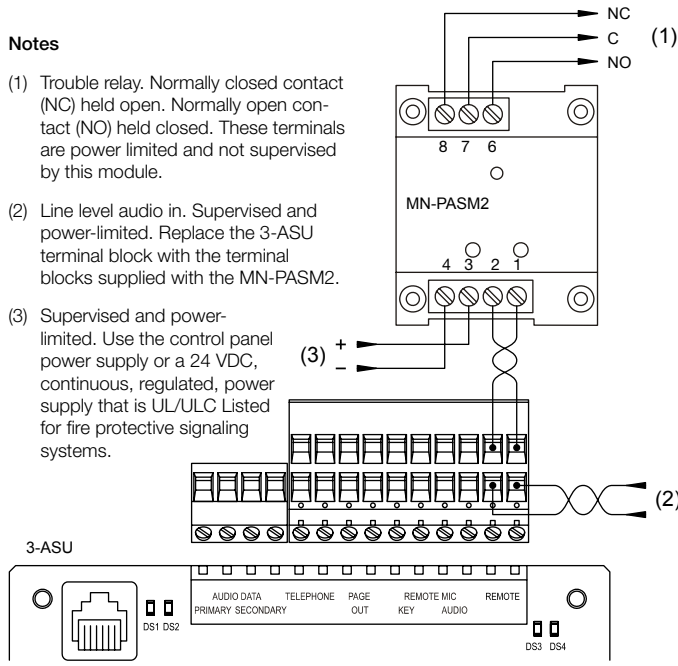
Notes

(1) Trouble relay. Normally closed contact (NC) held open. Normally open contact (NO) held closed. These terminals are power limited and not supervised by this module.

(2) Line level audio in. Supervised and power-limited. Replace the 3-ASU terminal block with the terminal blocks supplied with the MN-PASM2.

(3) Supervised and power-limited. Use the control panel power supply or a 24 VDC, continuous, regulated, power supply that is UL/ULC Listed for fire protective signaling systems.

NC
C
NO
(1)

8 7 6

MN-PASM2

4 3 2 1

(3) +
–

(2)

3-ASU

DS1 DS2

AUDIO DATA
PRIMARY SECONDARY

TELEPHONE

PAGE
OUT

REMOTE MIC
KEY AUDIO

REMOTE

DS3 DS4